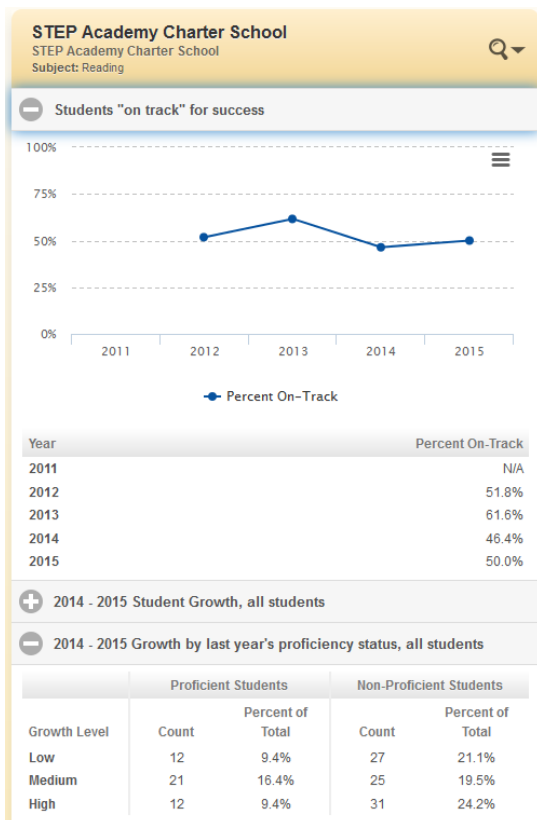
STEP Academy Charter School
STEP Academy Charter School
Subject: Reading

Students "on track" for success

100%
75%
50%
25%
0%
2011 2012 2013 2014 2015

Percent On-Track

| Year | Percent On-Track |
|---|---|
| 2011 | N/A |
| 2012 | 51.8% |
| 2013 | 61.6% |
| 2014 | 46.4% |
| 2015 | 50.0% |

2014 - 2015 Student Growth, all students

2014 - 2015 Growth by last year's proficiency status, all students

| | Proficient Students | | Non-Proficient Students | |
|---|---|---|---|---|
| Growth Level | Count | Percent of Total | Count | Percent of Total |
| Low | 12 | 9.4% | 27 | 21.1% |
| Medium | 21 | 16.4% | 25 | 19.5% |
| High | 12 | 9.4% | 31 | 24.2% |